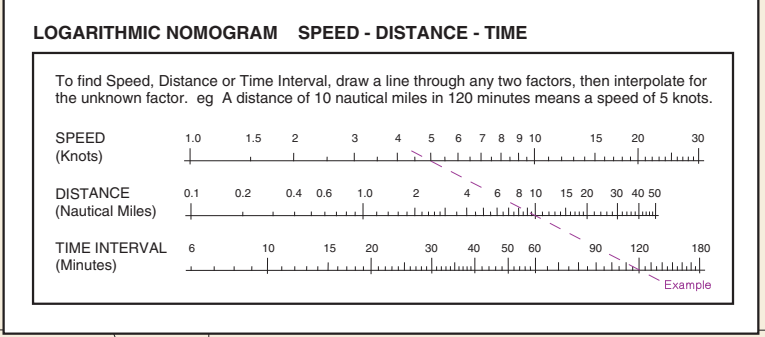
LOGARITHMIC NOMOGRAM SPEED - DISTANCE - TIME

To find Speed, Distance or Time Interval, draw a line through any two factors, then interpolate for the unknown factor. eg A distance of 10 nautical miles in 120 minutes means a speed of 5 knots.

SPEED (Knots) 1.0 1.5 2 3 4 5 6 7 8 9 10 15 20 30

DISTANCE (Nautical Miles) 0.1 0.2 0.4 0.6 1.0 2 4 6 8 10 15 20 30 40 50

TIME INTERVAL (Minutes) 6 10 15 20 30 40 50 60 90 120 180

Example